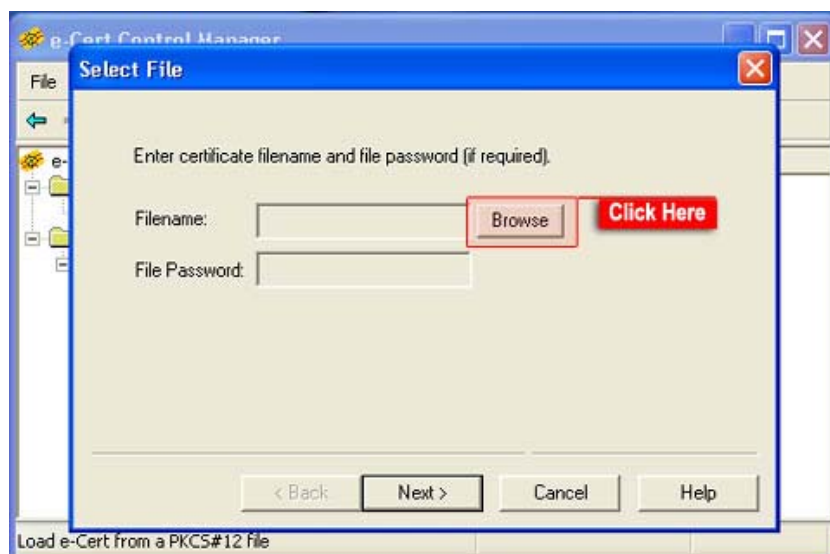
e-Cert Control Manager
File
e-
Select File
Enter certificate filename and file password (if required).
Filename:
Browse
Click Here
File Password:
< Back
Next >
Cancel
Help
Load e-Cert from a PKCS#12 file